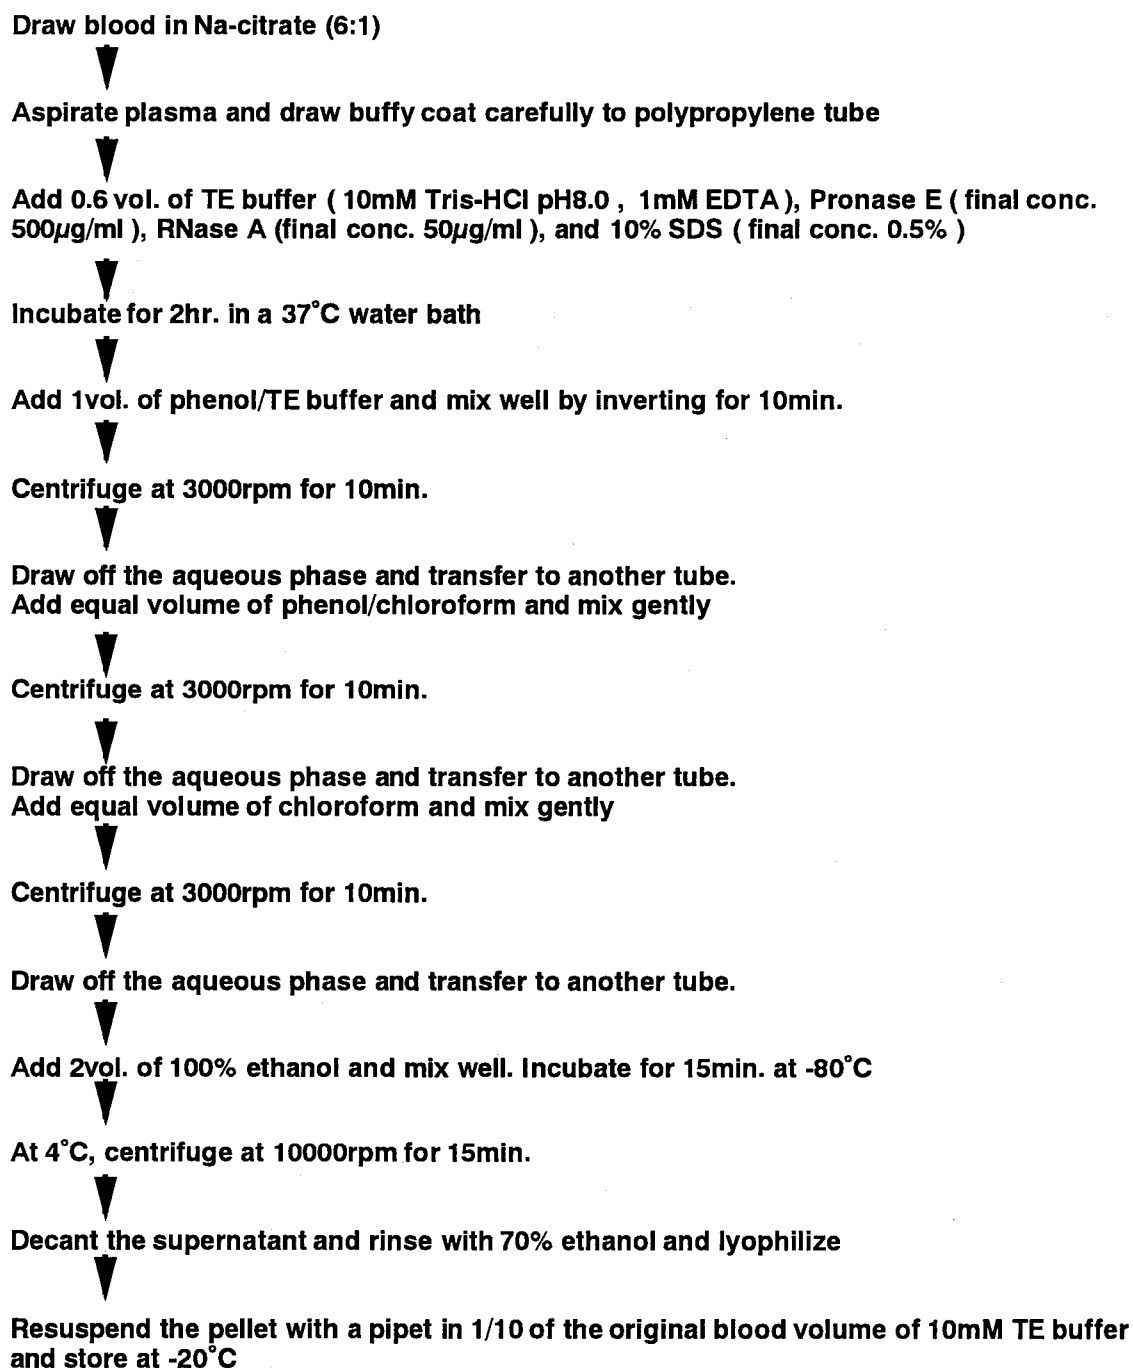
Draw blood in Na-citrate (6:1)

Aspirate plasma and draw buffy coat carefully to polypropylene tube

Add 0.6 vol. of TE buffer ( 10mM Tris-HCl pH8.0 , 1mM EDTA ), Pronase E ( final conc. 500$\mu$g/ml ), RNase A (final conc. 50$\mu$g/ml ), and 10% SDS ( final conc. 0.5% )

Incubate for 2hr. in a 37°C water bath

Add 1vol. of phenol/TE buffer and mix well by inverting for 10min.

Centrifuge at 3000rpm for 10min.

Draw off the aqueous phase and transfer to another tube.
Add equal volume of phenol/chloroform and mix gently

Centrifuge at 3000rpm for 10min.

Draw off the aqueous phase and transfer to another tube.
Add equal volume of chloroform and mix gently

Centrifuge at 3000rpm for 10min.

Draw off the aqueous phase and transfer to another tube.

Add 2vol. of 100% ethanol and mix well. Incubate for 15min. at -80°C

At 4°C, centrifuge at 10000rpm for 15min.

Decant the supernatant and rinse with 70% ethanol and lyophilize

Resuspend the pellet with a pipet in 1/10 of the original blood volume of 10mM TE buffer and store at -20°C